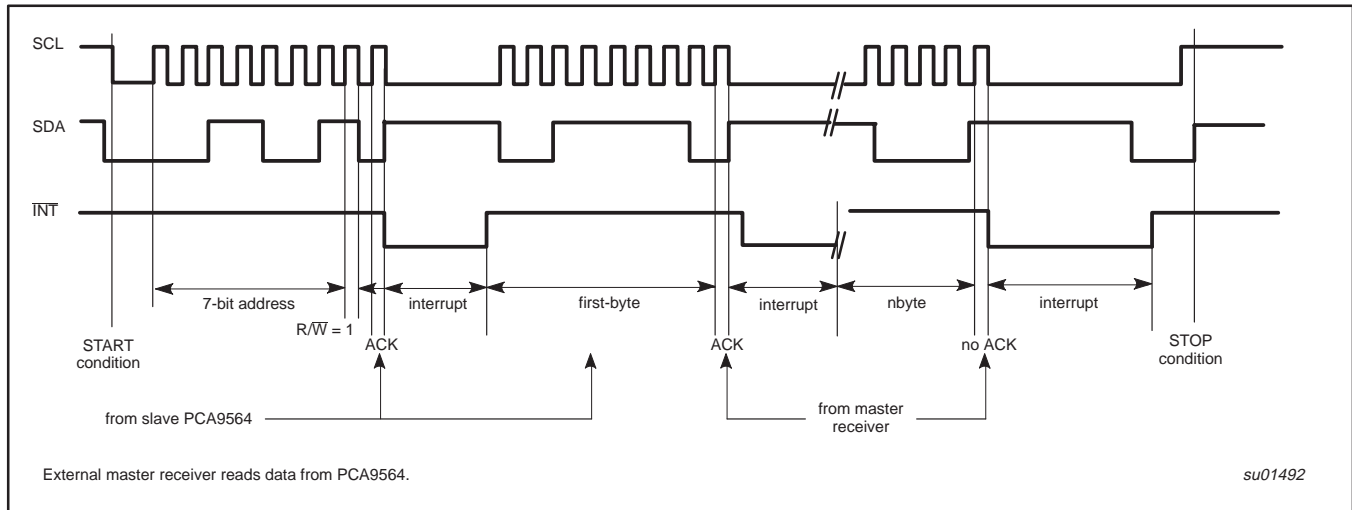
SCL

SDA

$\overline{INT}$

7-bit address

$R/\overline{W} = 1$

ACK

interrupt

first-byte

ACK

interrupt

nbyte

no ACK

interrupt

START condition

STOP condition

from slave PCA9564

from master receiver

External master receiver reads data from PCA9564.

su01492